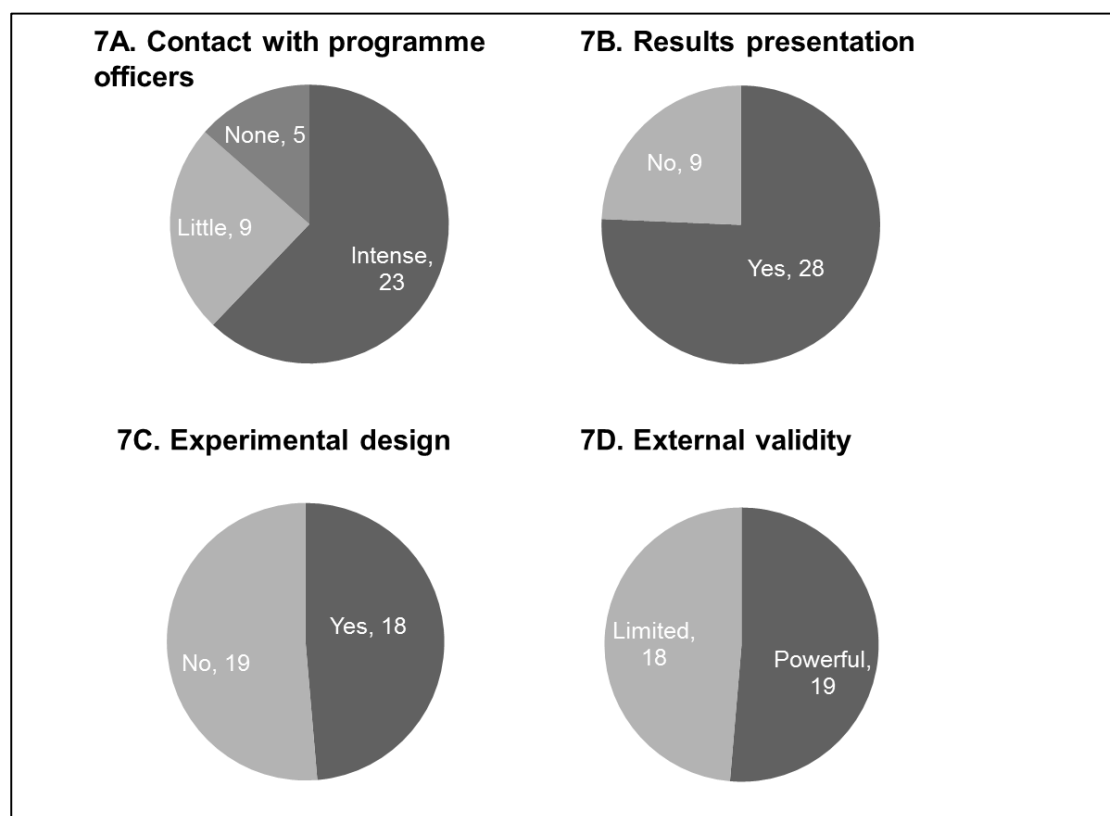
7A. Contact with programme officers

None, 5

Little, 9

Intense, 23

7B. Results presentation

No, 9

Yes, 28

7C. Experimental design

Yes, 18

No, 19

7D. External validity

Limited, 18

Powerful, 19